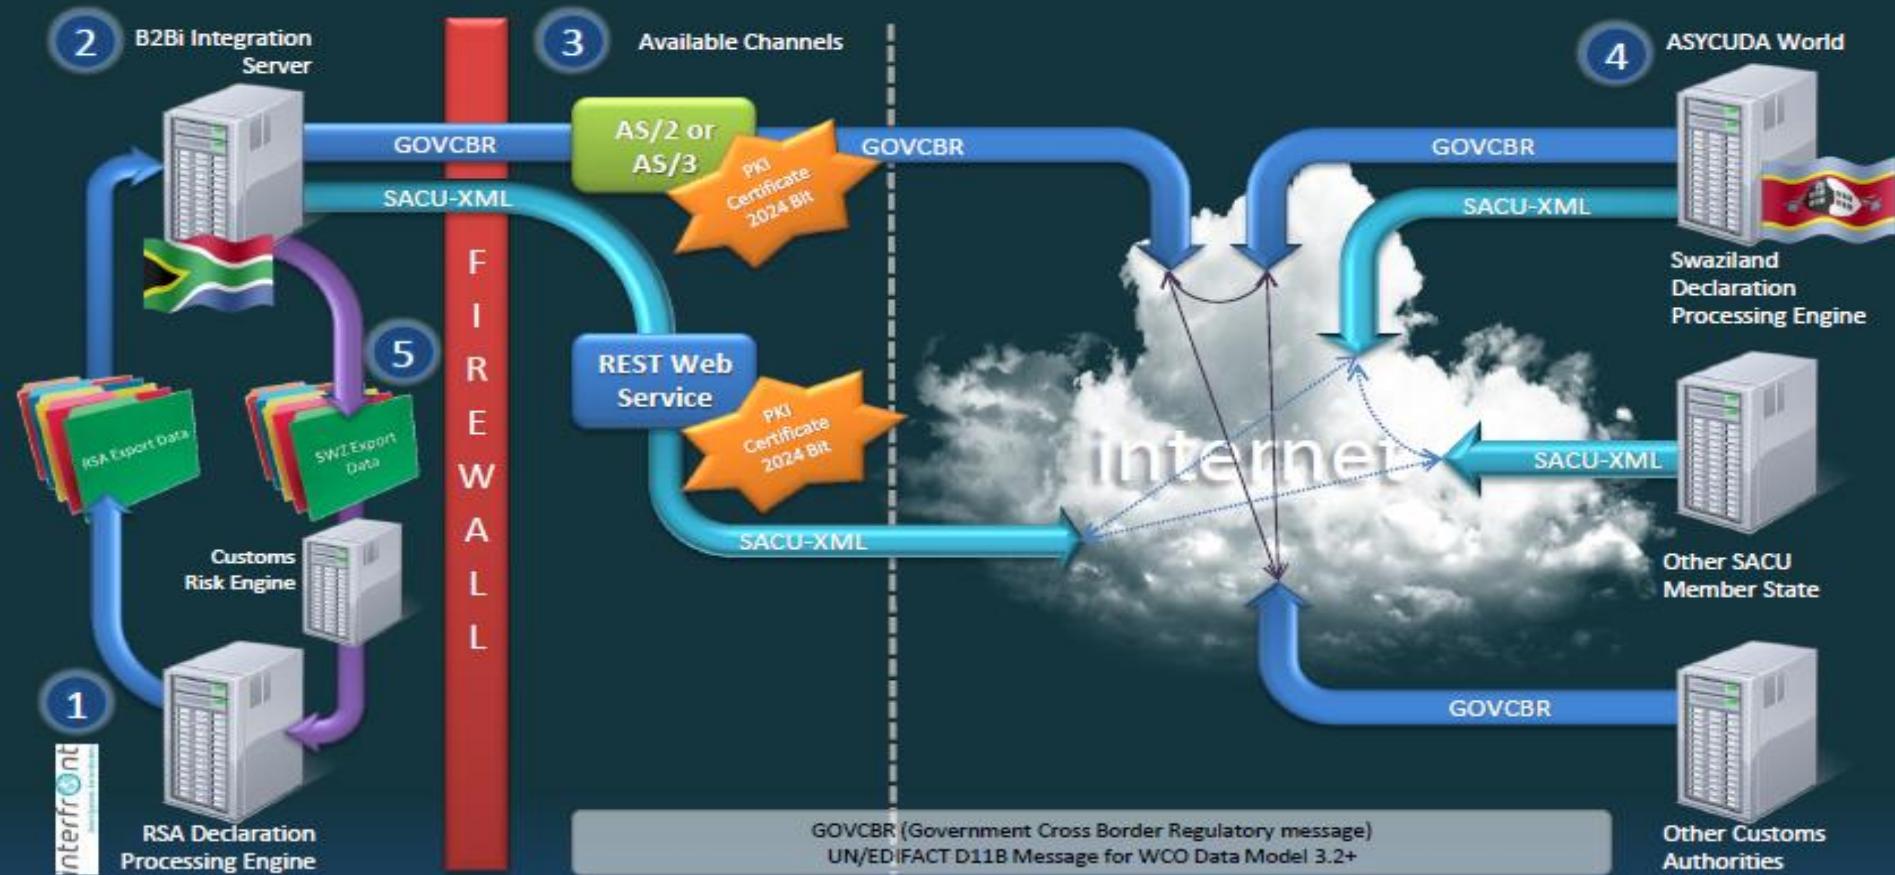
2 B2Bi Integration Server

3 Available Channels

4 ASYCUDA World

GOVCBR

AS/2 or AS/3

PKI Certificate 2024 Bit

GOVCBR

GOVCBR

SACU-XML

SACU-XML

Swaziland Declaration Processing Engine

F I R E W A L L

5

REST Web Service

PKI Certificate 2024 Bit

RSA Export Data

SWZ Export Data

internet

SACU-XML

Customs Risk Engine

SACU-XML

Other SACU Member State

GOVCBR

1

interfront

RSA Declaration Processing Engine

GOVCBR (Government Cross Border Regulatory message)
UN/EDIFACT D11B Message for WCO Data Model 3.2+

Other Customs Authorities